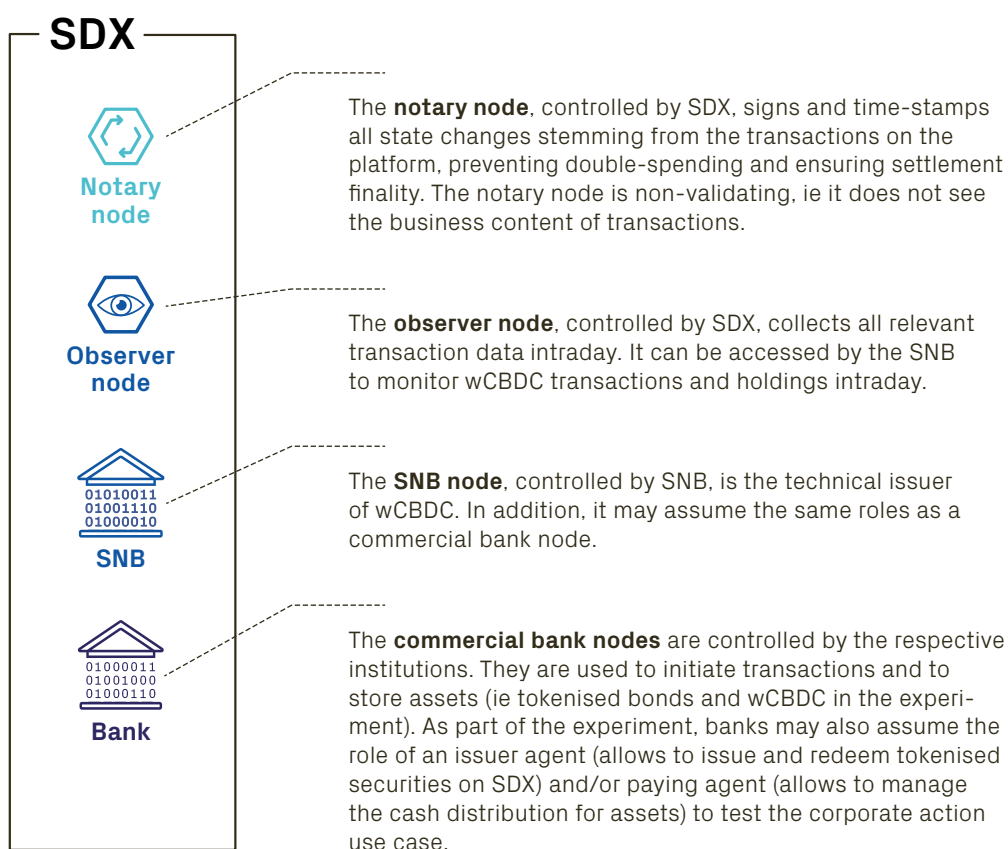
SDX

Notary node

The **notary node**, controlled by SDX, signs and time-stamps all state changes stemming from the transactions on the platform, preventing double-spending and ensuring settlement finality. The notary node is non-validating, ie it does not see the business content of transactions.

Observer node

The **observer node**, controlled by SDX, collects all relevant transaction data intraday. It can be accessed by the SNB to monitor wCBDC transactions and holdings intraday.

01010011
01001110
01000010
SNB

The **SNB node**, controlled by SNB, is the technical issuer of wCBDC. In addition, it may assume the same roles as a commercial bank node.

01000011
01001000
01000110
Bank

The **commercial bank nodes** are controlled by the respective institutions. They are used to initiate transactions and to store assets (ie tokenised bonds and wCBDC in the experiment). As part of the experiment, banks may also assume the role of an issuer agent (allows to issue and redeem tokenised securities on SDX) and/or paying agent (allows to manage the cash distribution for assets) to test the corporate action use case.